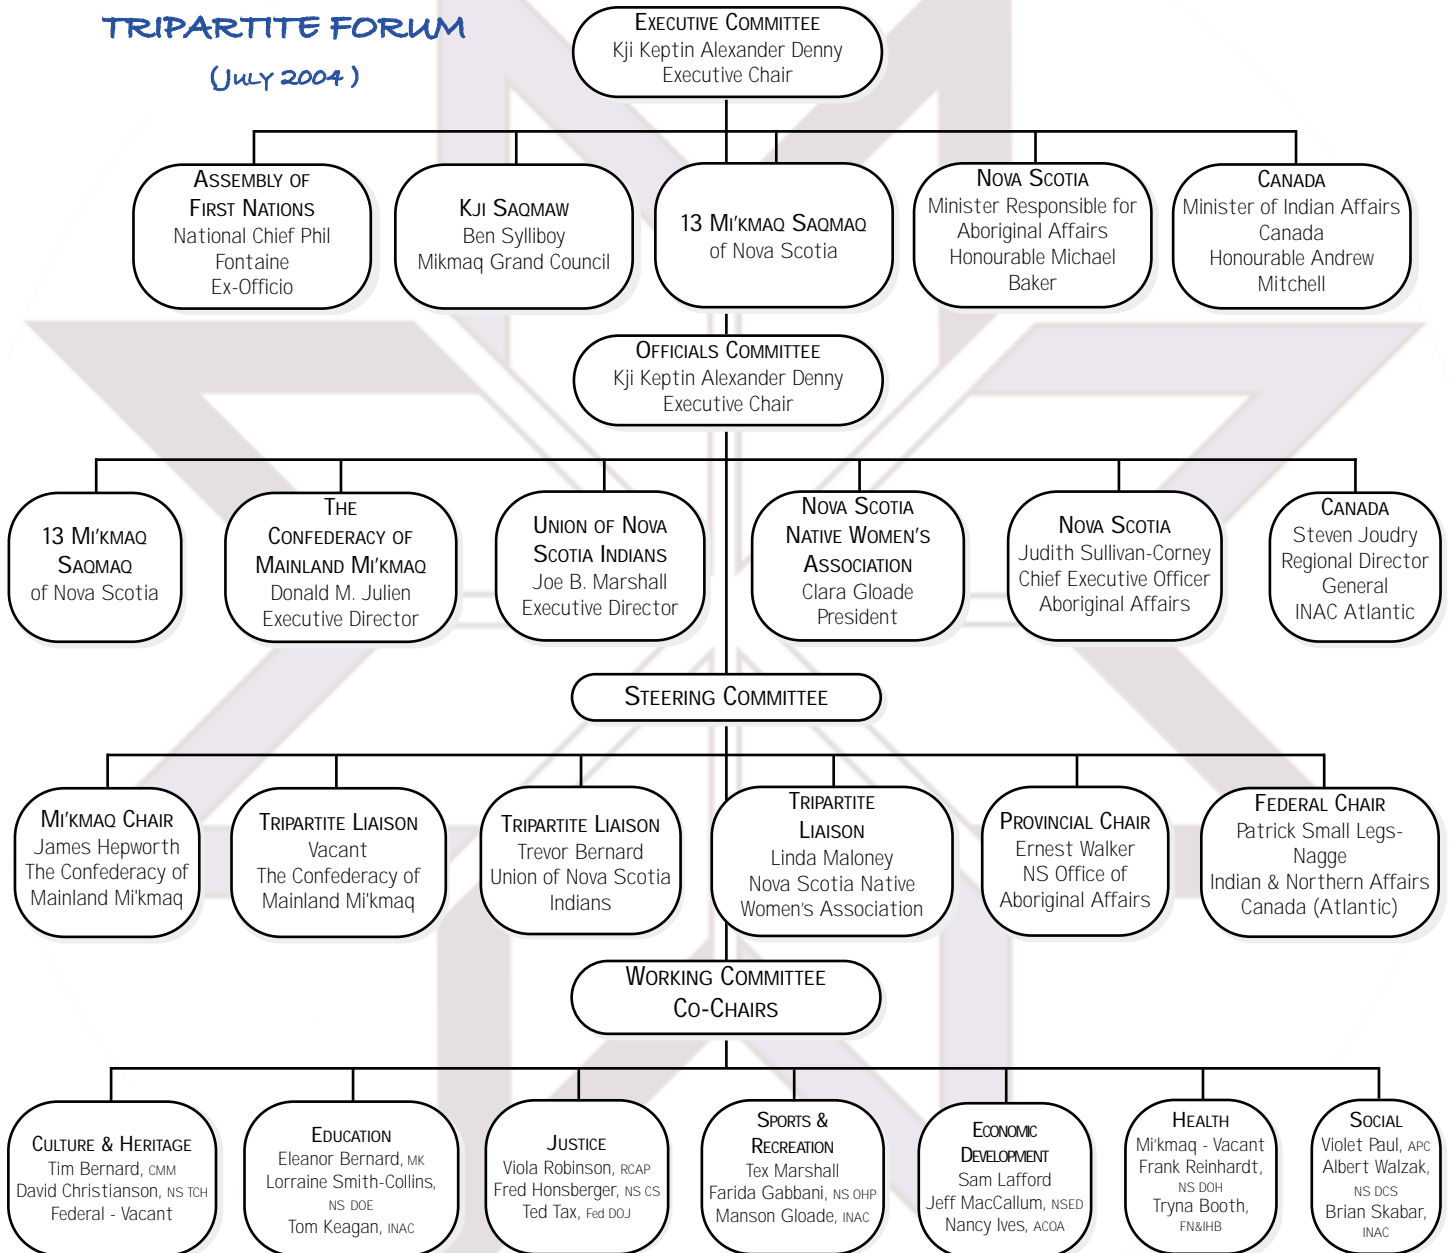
TRIPARTITE FORUM
(JULY 2004)

EXECUTIVE COMMITTEE
Kji Keptin Alexander Denny
Executive Chair

ASSEMBLY OF FIRST NATIONS
National Chief Phil Fontaine
Ex-Officio

KJI SAQMAW
Ben Sylliboy
Mikmaq Grand Council

13 MI'KMAQ SAQMAQ
of Nova Scotia

NOVA SCOTIA
Minister Responsible for Aboriginal Affairs
Honourable Michael Baker

CANADA
Minister of Indian Affairs Canada
Honourable Andrew Mitchell

OFFICIALS COMMITTEE
Kji Keptin Alexander Denny
Executive Chair

13 MI'KMAQ SAQMAQ
of Nova Scotia

THE CONFEDERACY OF MAINLAND MI'KMAQ
Donald M. Julien
Executive Director

UNION OF NOVA SCOTIA INDIANS
Joe B. Marshall
Executive Director

NOVA SCOTIA NATIVE WOMEN'S ASSOCIATION
Clara Gloade
President

NOVA SCOTIA
Judith Sullivan-Corney
Chief Executive Officer
Aboriginal Affairs

CANADA
Steven Joudry
Regional Director General
INAC Atlantic

STEERING COMMITTEE

MI'KMAQ CHAIR
James Hepworth
The Confederacy of Mainland Mi'kmaq

TRIPARTITE LIAISON
Vacant
The Confederacy of Mainland Mi'kmaq

TRIPARTITE LIAISON
Trevor Bernard
Union of Nova Scotia Indians

TRIPARTITE LIAISON
Linda Maloney
Nova Scotia Native Women's Association

PROVINCIAL CHAIR
Ernest Walker
NS Office of Aboriginal Affairs

FEDERAL CHAIR
Patrick Small Legs-Nagge
Indian & Northern Affairs Canada (Atlantic)

WORKING COMMITTEE CO-CHAIRS

CULTURE & HERITAGE
Tim Bernard, CMM
David Christianson, NS TCH
Federal - Vacant

EDUCATION
Eleanor Bernard, MK
Lorraine Smith-Collins, NS DOE
Tom Keagan, INAC

JUSTICE
Viola Robinson, RCAP
Fred Honsberger, NS CS
Ted Tax, Fed DOJ

SPORTS & RECREATION
Tex Marshall
Farida Gabbani, NS OHP
Manson Gloade, INAC

ECONOMIC DEVELOPMENT
Sam Lafford
Jeff MacCallum, NSED
Nancy Ives, ACOA

HEALTH
Mi'kmaq - Vacant
Frank Reinhardt, NS DOH
Tryna Booth, FN&IHB

SOCIAL
Violet Paul, APC
Albert Walzak, NS DCS
Brian Skabar, INAC